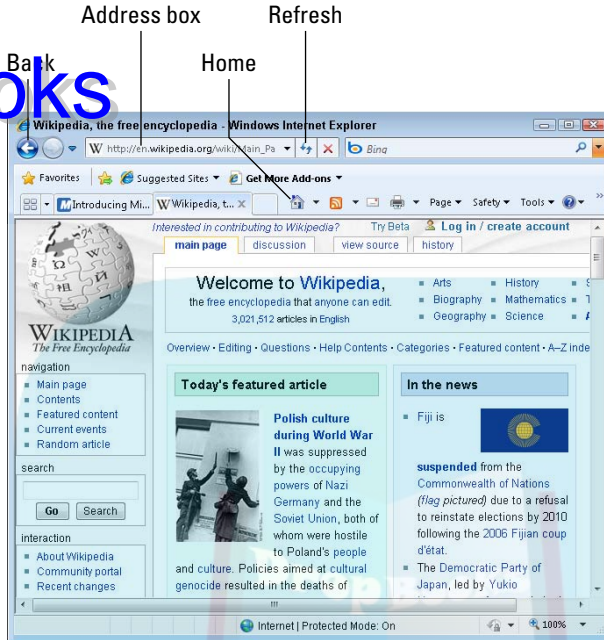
Address box

Refresh

Back

Home

oks

Wikipedia, the free encyclopedia - Windows Internet Explorer

http://en.wikipedia.org/wiki/Main_Pa

Bing

Favorites

Suggested Sites ▾

Get More Add-ons ▾

Introducing Mi...

Wikipedia, t...

Page ▾ Safety ▾ Tools ▾

Interested in contributing to Wikipedia? Try Beta Log in / create account

main page discussion view source history

Welcome to Wikipedia,

the free encyclopedia that anyone can edit.

3,021,512 articles in English

Arts

Biography

Geography

History

Mathematics

Science

WIKIPEDIA
The Free Encyclopedia

Overview · Editing · Questions · Help Contents · Categories · Featured content · A–Z inde

navigation

Main page

Contents

Featured content

Current events

Random article

search

Go Search

interaction

About Wikipedia

Community portal

Recent changes

Today's featured article

Polish culture during World War II was suppressed by the occupying powers of Nazi Germany and the Soviet Union, both of whom were hostile to Poland's people and culture. Policies aimed at cultural genocide resulted in the deaths of

In the news

Fiji is suspended from the Commonwealth of Nations (flag pictured) due to a refusal to reinstate elections by 2010 following the 2006 Fijian coup d'état.

The Democratic Party of Japan, led by Yukio

Internet | Protected Mode: On

100%